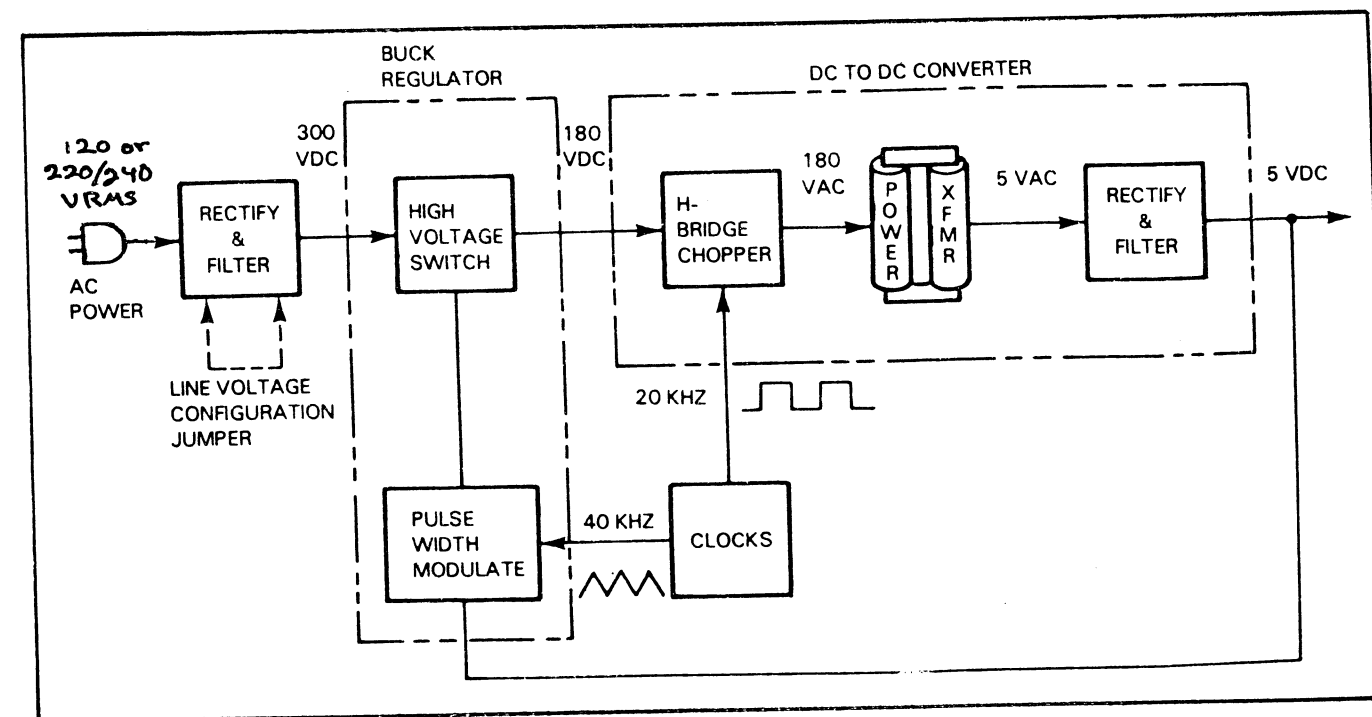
120 or 220/240 VRMS

AC POWER

RECTIFY & FILTER

LINE VOLTAGE CONFIGURATION JUMPER

BUCK REGULATOR

300 VDC

HIGH VOLTAGE SWITCH

PULSE WIDTH MODULATE

40 KHZ

CLOCKS

20 KHZ

180 VDC

DC TO DC CONVERTER

H-BRIDGE CHOPPER

180 VAC

POWER

XFMR

5 VAC

RECTIFY & FILTER

5 VDC